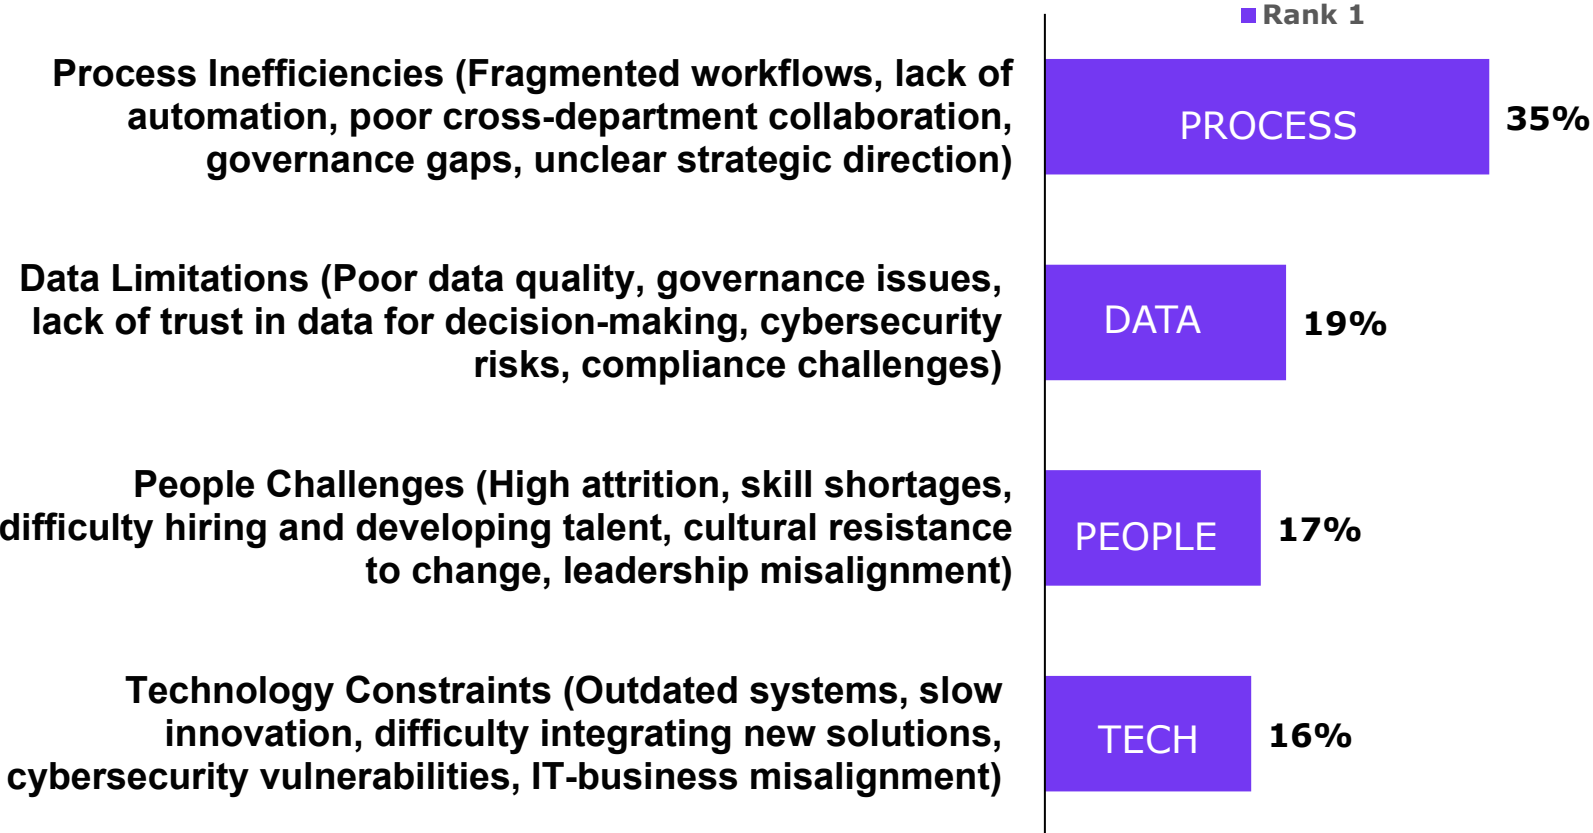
Rank 1

Process Inefficiencies (Fragmented workflows, lack of automation, poor cross-department collaboration, governance gaps, unclear strategic direction)

PROCESS

35%

Data Limitations (Poor data quality, governance issues, lack of trust in data for decision-making, cybersecurity risks, compliance challenges)

DATA

19%

People Challenges (High attrition, skill shortages, difficulty hiring and developing talent, cultural resistance to change, leadership misalignment)

PEOPLE

17%

Technology Constraints (Outdated systems, slow innovation, difficulty integrating new solutions, cybersecurity vulnerabilities, IT-business misalignment)

TECH

16%